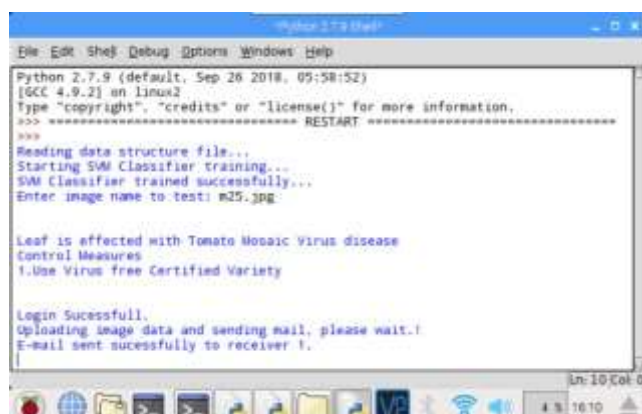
Python 2.7.9 Shell

File Edit Shell Debug Options Windows Help

Python 2.7.9 (default, Sep 26 2018, 05:58:52)
[GCC 4.9.2] on linux2
Type "copyright", "credits" or "license()" for more information.
>>> ================================ RESTART ================================
>>>
Reading data structure file...
Starting SVM Classifier training...
SVM Classifier trained successfully...
Enter image name to test: m25.jpg

Leaf is effected with Tomato Mosaic Virus disease
Control Measures
1.Use Virus free Certified Variety

Login Sucessfull.
Uploading image data and sending mail, please wait.!
E-mail sent sucessfully to receiver !.

Ln: 10 Col: 0

16:10